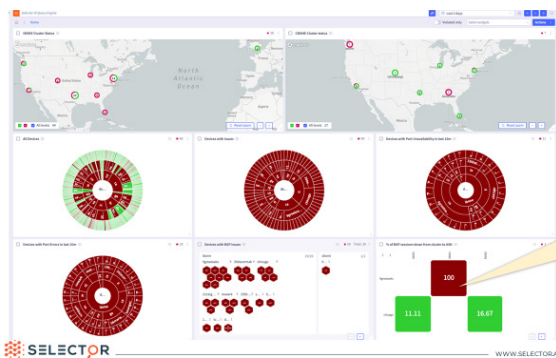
North Atlantic Ocean

All Devices

Devices with Issues

Devices with Port Unavailability in last 1hr

Devices with Port Errors in last 1hr

Devices with BGP Issues

% of BGP sessions down from cluster to ASN

100

11.11

16.67

SELECTOR

WWW.SELECTOR.AI